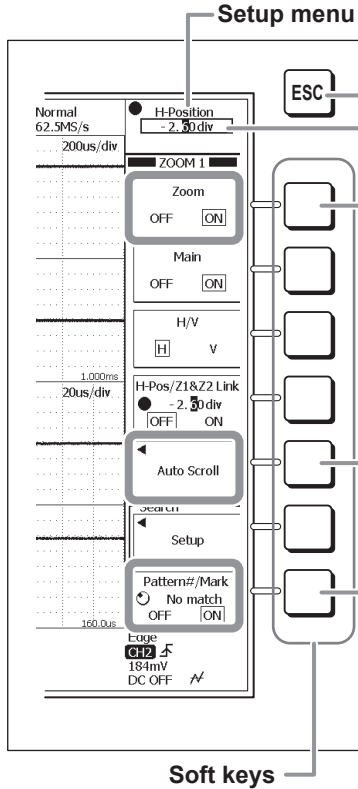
Setup menu

ESC

Normal
62.5MS/s
200us/div

H-Position
-2.50div

ZOOM 1

Zoom
OFF ON

Main
OFF ON

H/V
H V

1.000ms
20us/div

H-Pos/Z1&Z2 Link
-2.50div
OFF ON

Auto Scroll

Search
Setup

Pattern#/Mark
No match
OFF ON

160.0us

Edge
CH2
184mV
DC OFF

Soft keys